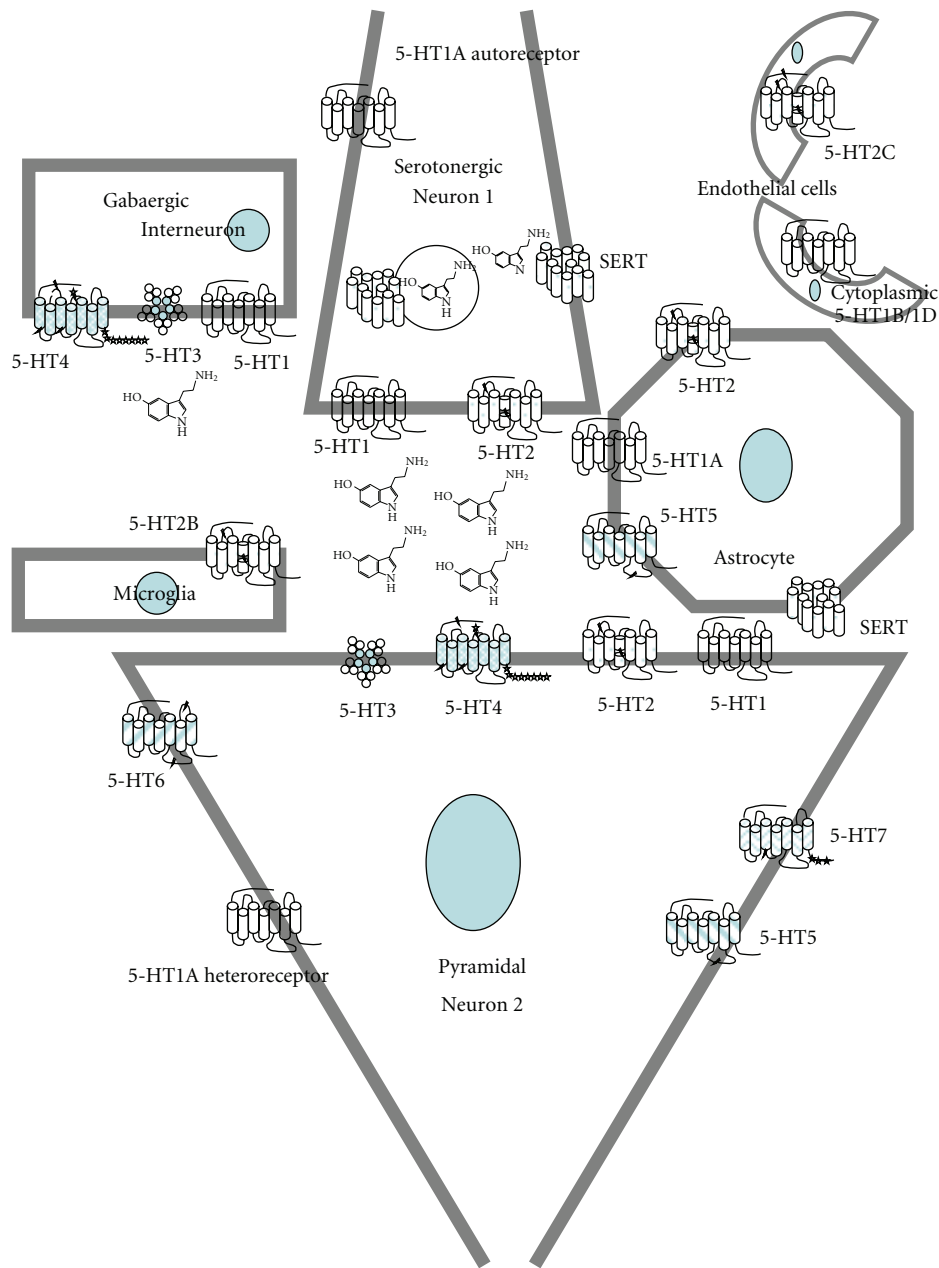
5-HT1A autoreceptor

Serotonergic Neuron 1

Gabaergic Interneuron

Endothelial cells

5-HT2C

SERT

Cytoplasmic 5-HT1B/1D

5-HT4

5-HT3

5-HT1

5-HT1

5-HT2

5-HT2

5-HT1A

5-HT5

Astrocyte

5-HT2B

Microglia

SERT

5-HT3

5-HT4

5-HT2

5-HT1

5-HT6

5-HT7

5-HT5

5-HT1A heteroreceptor

Pyramidal Neuron 2